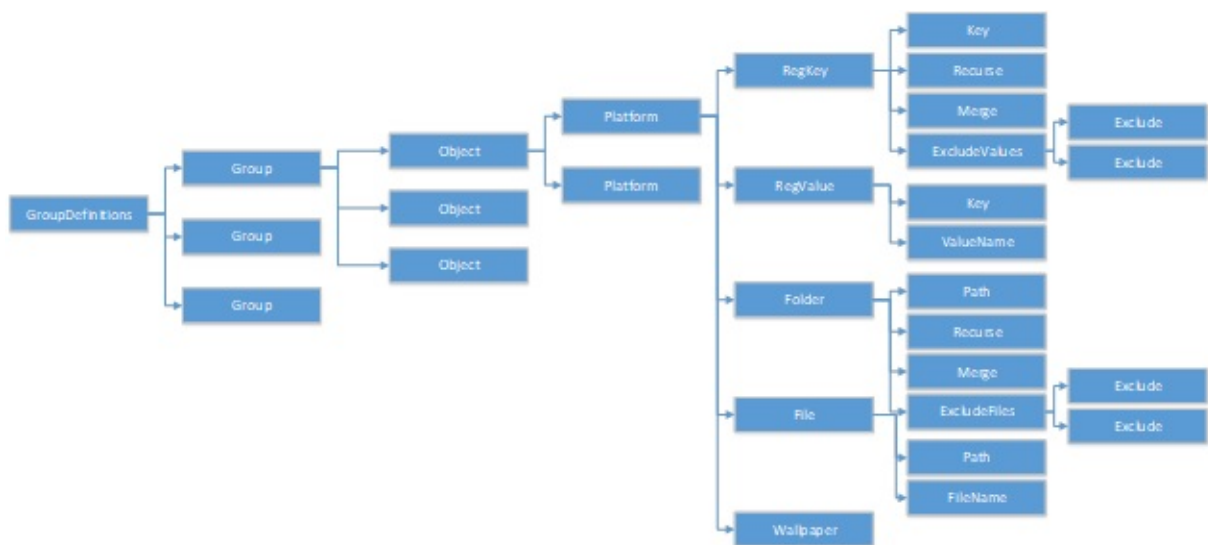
GroupDefinitions
Group
Group
Group
Object
Object
Object
Platform
Platform
RegKey
Key
Recurse
Merge
ExcludeValues
Exclude
Exclude
RegValue
Key
ValueName
Folder
Path
Recurse
Merge
ExcludeFiles
Exclude
Exclude
File
Path
FileName
Wallpaper